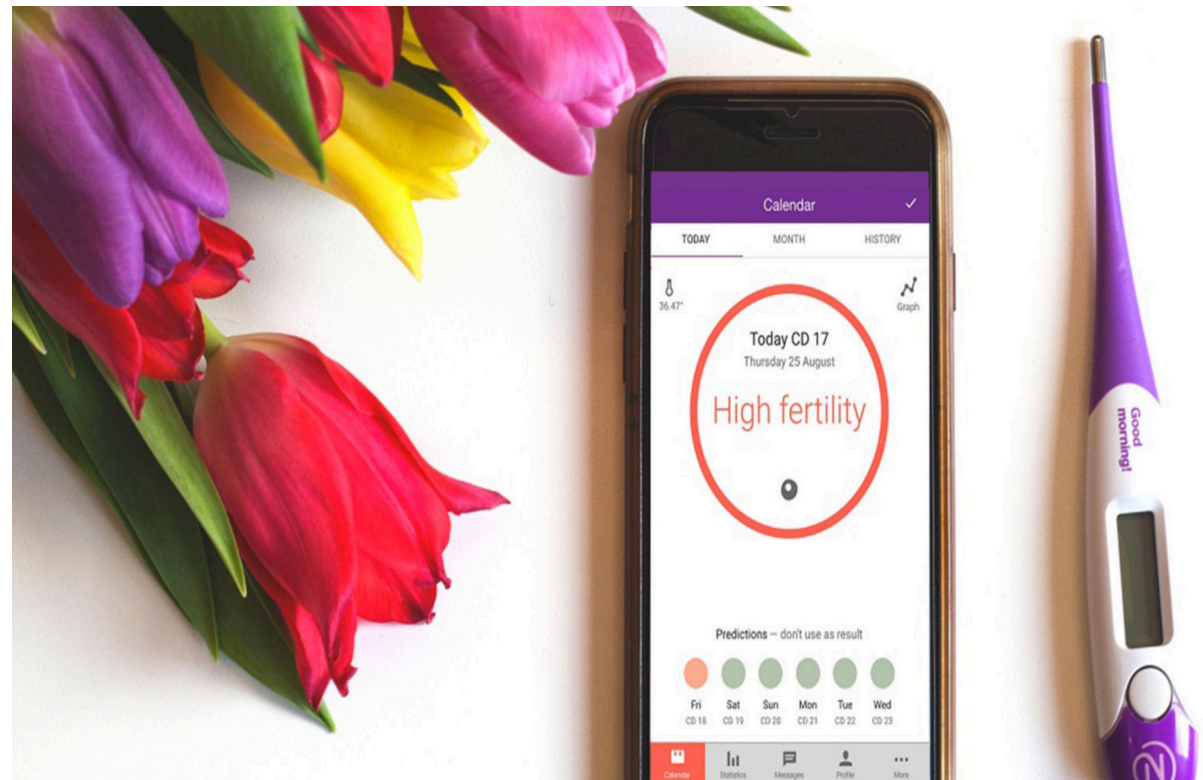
Calendar

TODAY MONTH HISTORY

36.47°

Graph

Today CD 17
Thursday 25 August

High fertility

Predictions — don't use as result

| Fri | Sat | Sun | Mon | Tue | Wed |
|---|---|---|---|---|---|
| CD 18 | CD 19 | CD 20 | CD 21 | CD 22 | CD 23 |

Calendar Statistics Messages Profile More

Good morning!